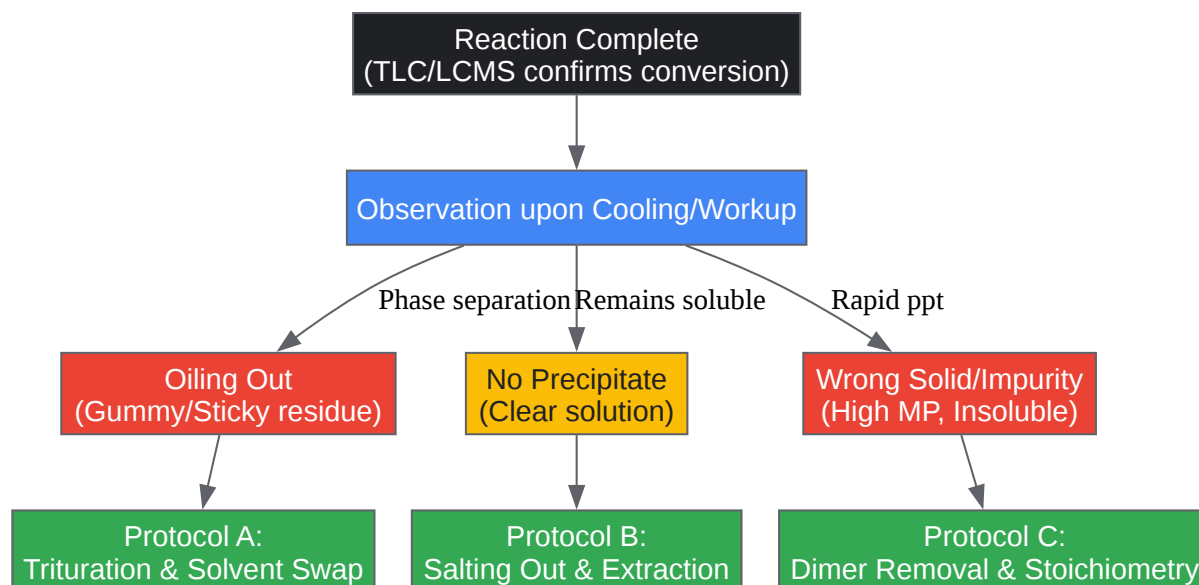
Reaction Complete
(TLC/LCMS confirms conversion)

Observation upon Cooling/Workup

Phase separation

Remains soluble

Rapid ppt

Oiling Out
(Gummy/Sticky residue)

No Precipitate
(Clear solution)

Wrong Solid/Impurity
(High MP, Insoluble)

Protocol A:
Trituration & Solvent Swap

Protocol B:
Salting Out & Extraction

Protocol C:
Dimer Removal & Stoichiometry